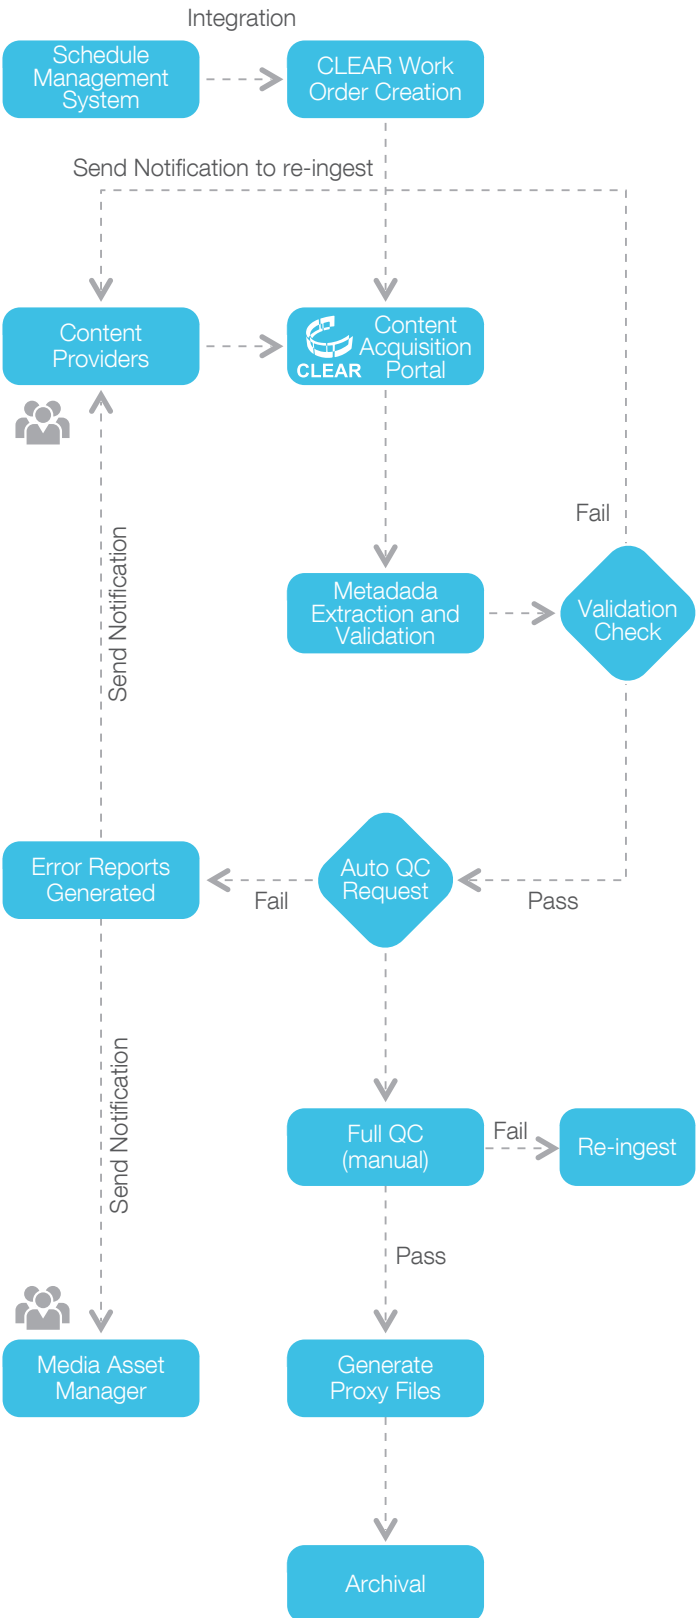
Integration

Schedule Management System

CLEAR Work Order Creation

Send Notification to re-ingest

Content Providers

CLEAR Content Acquisition Portal

Fail

Send Notification

Metadada Extraction and Validation

Validation Check

Error Reports Generated

Fail

Auto QC Request

Pass

Send Notification

Full QC (manual)

Fail

Re-ingest

Pass

Media Asset Manager

Generate Proxy Files

Archival